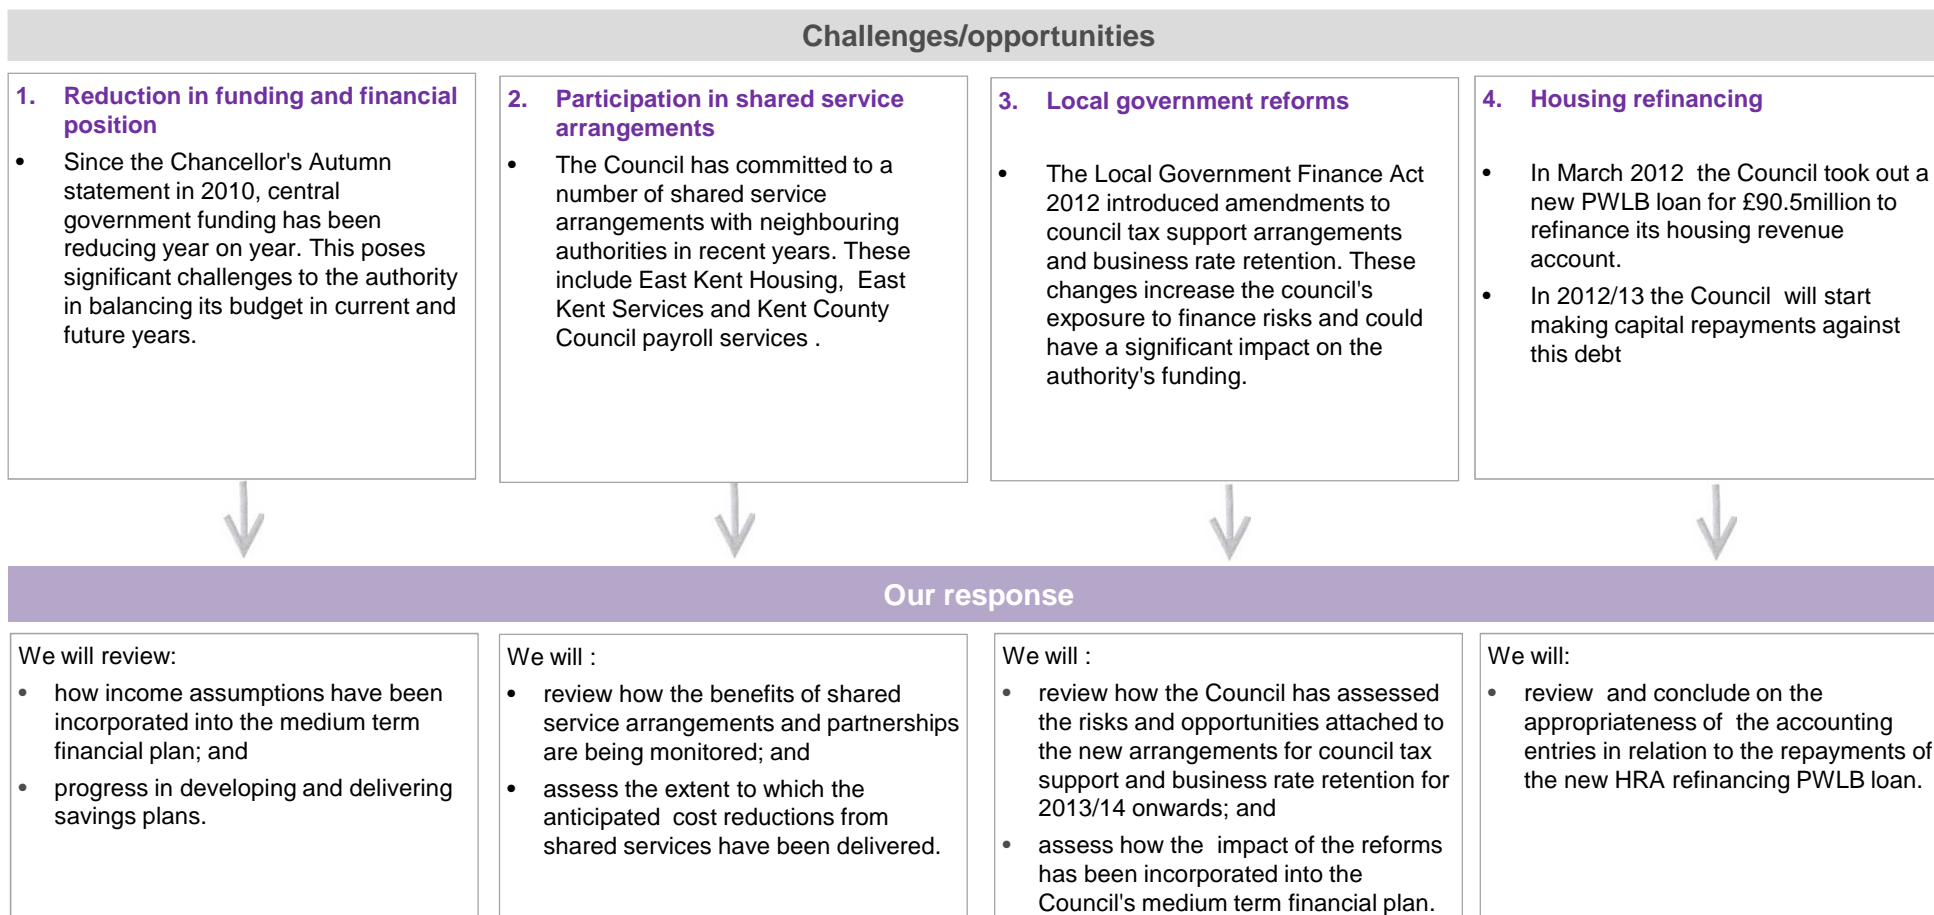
Challenges/opportunities

1. Reduction in funding and financial position

- Since the Chancellor's Autumn statement in 2010, central government funding has been reducing year on year. This poses significant challenges to the authority in balancing its budget in current and future years.

2. Participation in shared service arrangements

- The Council has committed to a number of shared service arrangements with neighbouring authorities in recent years. These include East Kent Housing, East Kent Services and Kent County Council payroll services .

3. Local government reforms

- The Local Government Finance Act 2012 introduced amendments to council tax support arrangements and business rate retention. These changes increase the council's exposure to finance risks and could have a significant impact on the authority's funding.

4. Housing refinancing

- In March 2012 the Council took out a new PWLB loan for £90.5million to refinance its housing revenue account.
- In 2012/13 the Council will start making capital repayments against this debt

Our response

We will review:
- how income assumptions have been incorporated into the medium term financial plan; and
- progress in developing and delivering savings plans.

We will :
- review how the benefits of shared service arrangements and partnerships are being monitored; and
- assess the extent to which the anticipated cost reductions from shared services have been delivered.

We will :
- review how the Council has assessed the risks and opportunities attached to the new arrangements for council tax support and business rate retention for 2013/14 onwards; and
- assess how the impact of the reforms has been incorporated into the Council's medium term financial plan.

We will:
- review and conclude on the appropriateness of the accounting entries in relation to the repayments of the new HRA refinancing PWLB loan.